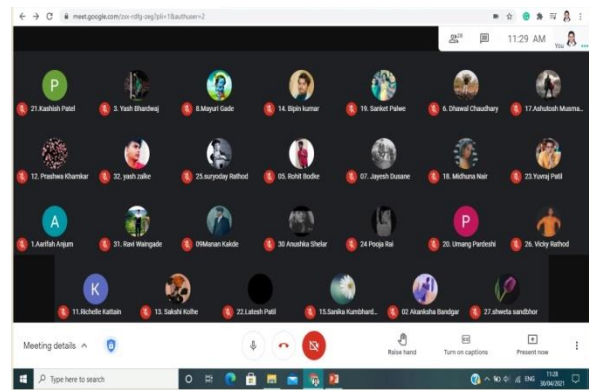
meet.google.com/zvx-rdfg-zeg?pli=1&authuser=2

28

11:29 AM

You

P

21.Kashish Patel

3. Yash Bhardwaj

8.Mayuri Gade

14. Bipin kumar

19. Sanket Palwe

6. Dhawal Chaudhary

17.Ashutosh Musma...

12. Prashwa Khamkar

32. yash zalke

25.suryoday Rathod

05. Rohit Bodke

07. Jayesh Dusane

18. Midhuna Nair

23.Yuvraj Patil

A

1.Aarifah Anjum

31. Ravi Waingade

09Manan Kakde

30 Anushka Shelar

24 Pooja Rai

P

20. Umang Pardeshi

26. Vicky Rathod

K

11.Richelle Kattain

13. Sakshi Kolhe

22.Latesh Patil

15.Sanika Kumbhard...

02 Akanksha Bandgar

27.shweta sandbhor

Meeting details

Raise hand

Turn on captions

Present now

Type here to search

ENG

11:28

30/04/2021